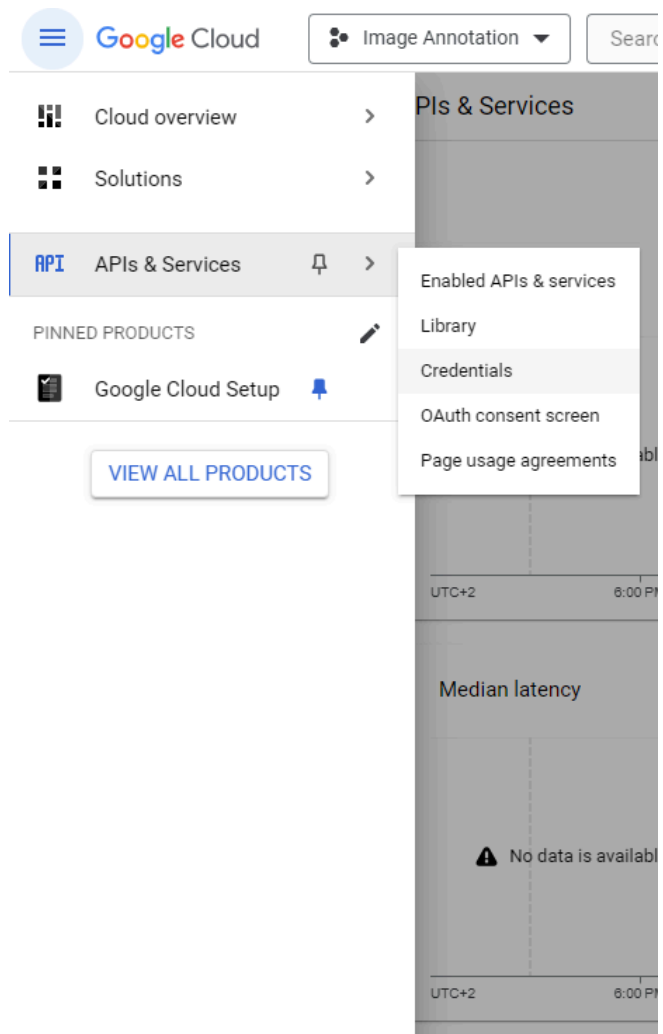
Google Cloud

Image Annotation

Searc

Cloud overview

Solutions

API APIs & Services

PINNED PRODUCTS

Google Cloud Setup

VIEW ALL PRODUCTS

PIs & Services

Enabled APIs & services

Library

Credentials

OAuth consent screen

Page usage agreements

abl

UTC+2

6:00 PI

Median latency

No data is availabl

UTC+2

6:00 PI